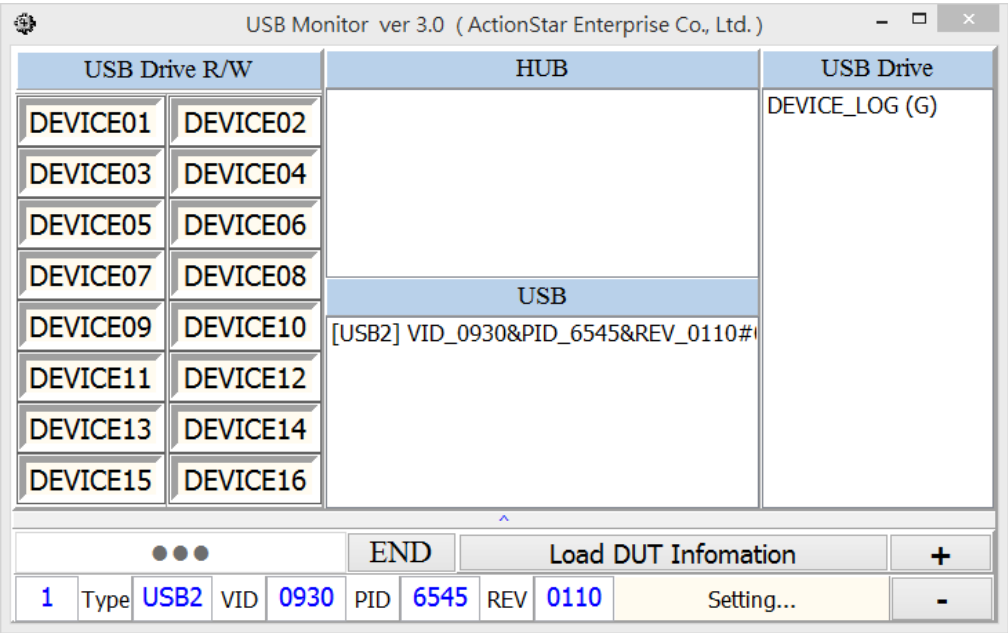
USB Monitor ver 3.0 ( ActionStar Enterprise Co., Ltd. )

USB Drive R/W

DEVICE01 DEVICE02
DEVICE03 DEVICE04
DEVICE05 DEVICE06
DEVICE07 DEVICE08
DEVICE09 DEVICE10
DEVICE11 DEVICE12
DEVICE13 DEVICE14
DEVICE15 DEVICE16

HUB

USB

[USB2] VID_0930&PID_6545&REV_0110#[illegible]

USB Drive

DEVICE_LOG (G)

●●●
END
Load DUT Infomation
+

1 Type USB2 VID 0930 PID 6545 REV 0110 Setting...
-